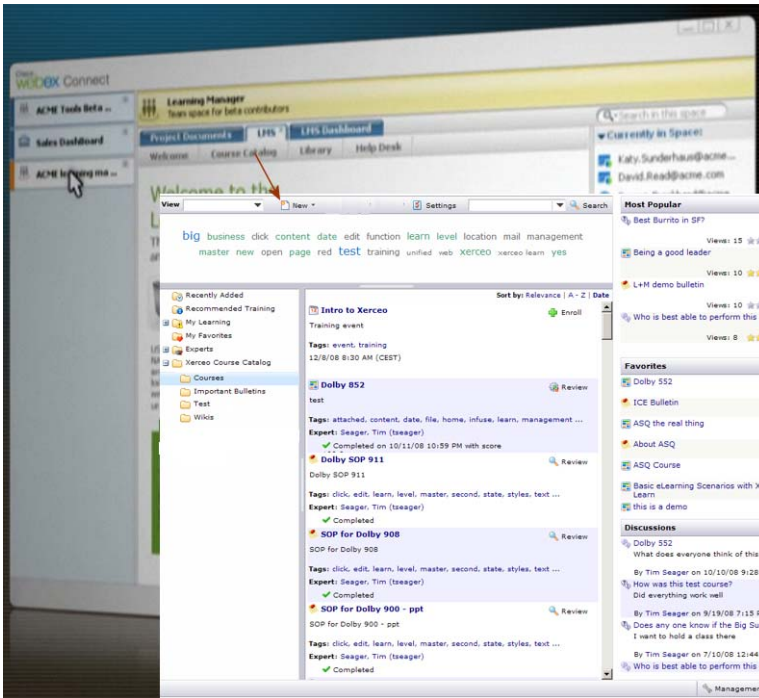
Cisco WebEx Connect

ACME Tools Beta ...
Sales Dashboard
ACME learning ma...

Learning Manager
Team space for beta contributors

Project Documents | LMS | LMS Dashboard
Welcome | Course Catalog | Library | Help Desk

Search in this space
Currently in Space:
Katy.Sunderhaus@acme....
David.Read@acme.com

Welcome to the

View | New | Settings | Search

big business click content date edit function learn level location mail management master new open page red test training unified web xerceo xerceo learn yes

Recently Added
Recommended Training
My Learning
My Favorites
Experts
Xerceo Course Catalog
Courses
Important Bulletins
Test
Wikis

Sort by: Relevance | A - Z | Date

Intro to Xerceo
Enroll
Training event
Tags: event, training
12/8/08 8:30 AM (CEST)

Dolby 852
Review
test
Tags: attached, content, date, file, home, infuse, learn, management ...
Expert: Seager, Tim (tseager)
Completed on 10/11/08 10:59 PM with score

Dolby SOP 911
Review
Dolby SOP 911
Tags: click, edit, learn, level, master, second, state, styles, text ...
Expert: Seager, Tim (tseager)
Completed

SOP for Dolby 908
Review
SOP for Dolby 908
Tags: click, edit, learn, level, master, second, state, styles, text ...
Expert: Seager, Tim (tseager)
Completed

SOP for Dolby 900 - ppt
Review
SOP for Dolby 900 - ppt
Tags: click, edit, learn, level, master, second, state, styles, text ...
Expert: Seager, Tim (tseager)
Completed

Most Popular
Best Burrito in SF?
Views: 15
Being a good leader
Views: 10
L+M demo bulletin
Views: 10
Who is best able to perform this
Views: 8

Favorites
Dolby 552
ICE Bulletin
ASQ the real thing
About ASQ
ASQ Course
Basic eLearning Scenarios with X Learn
this is a demo

Discussions
Dolby 552
What does everyone think of this
By Tim Seager on 10/10/08 9:28
How was this test course?
Did everything work well
By Tim Seager on 9/19/08 7:15 P
Does any one know if the Big Su
I want to hold a class there
By Tim Seager on 7/10/08 12:44
Who is best able to perform this

Managemen